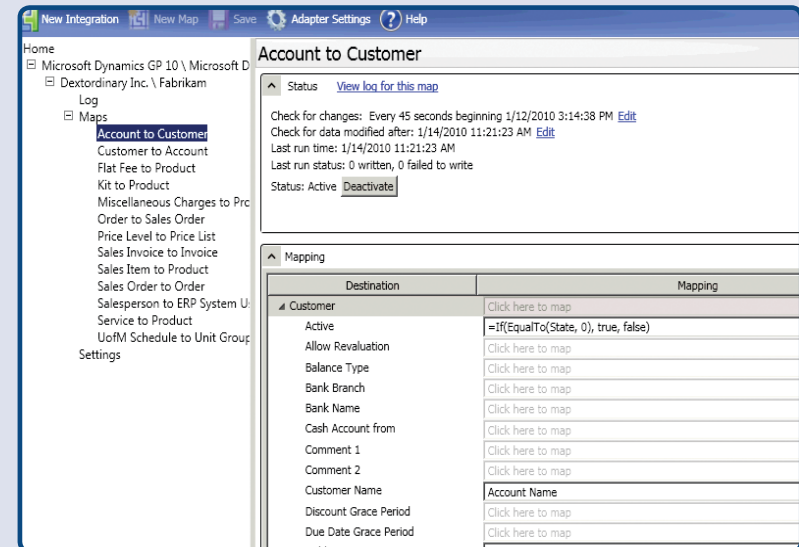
New Integration New Map Save Adapter Settings Help

Home
⊟ Microsoft Dynamics GP 10 \ Microsoft D
⊟ Dextordinary Inc. \ Fabrikam
Log
⊟ Maps
Account to Customer
Customer to Account
Flat Fee to Product
Kit to Product
Miscellaneous Charges to Prc
Order to Sales Order
Price Level to Price List
Sales Invoice to Invoice
Sales Item to Product
Sales Order to Order
Salesperson to ERP System U
Service to Product
UofM Schedule to Unit Grour
Settings

Account to Customer

Status View log for this map

Check for changes: Every 45 seconds beginning 1/12/2010 3:14:38 PM Edit
Check for data modified after: 1/14/2010 11:21:23 AM Edit
Last run time: 1/14/2010 11:21:23 AM
Last run status: 0 written, 0 failed to write
Status: Active Deactivate

Mapping

| Destination | Mapping |
|---|---|
| Customer | Click here to map |
| Active | =If(EqualTo(State, 0), true, false) |
| Allow Revaluation | Click here to map |
| Balance Type | Click here to map |
| Bank Branch | Click here to map |
| Bank Name | Click here to map |
| Cash Account from | Click here to map |
| Comment 1 | Click here to map |
| Comment 2 | Click here to map |
| Customer Name | Account Name |
| Discount Grace Period | Click here to map |
| Due Date Grace Period | Click here to map |